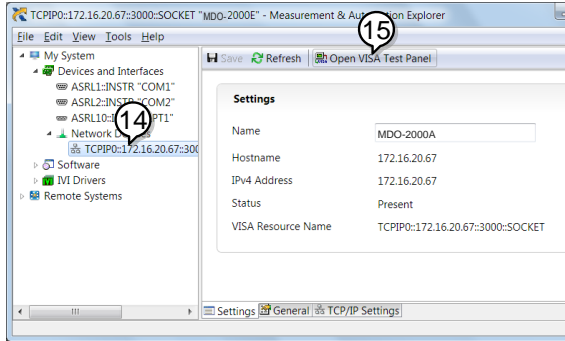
TCPIP0::172.16.20.67::3000::SOCKET "MDO-2000E" - Measurement & Auto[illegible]ation Explorer

File Edit View Tools Help

My System
Devices and Interfaces
ASRL1::INSTR "COM1"
ASRL2::INSTR "COM2"
ASRL10::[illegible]PT1"
Network D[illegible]s
TCPIP0::172.16.20.67::30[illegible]
Software
IVI Drivers
Remote Systems

14

15

Save Refresh Open VISA Test Panel

Settings

| Name | MDO-2000A |
|---|---|
| Hostname | 172.16.20.67 |
| IPv4 Address | 172.16.20.67 |
| Status | Present |
| VISA Resource Name | TCPIP0::172.16.20.67::3000::SOCKET |

Settings General TCP/IP Settings